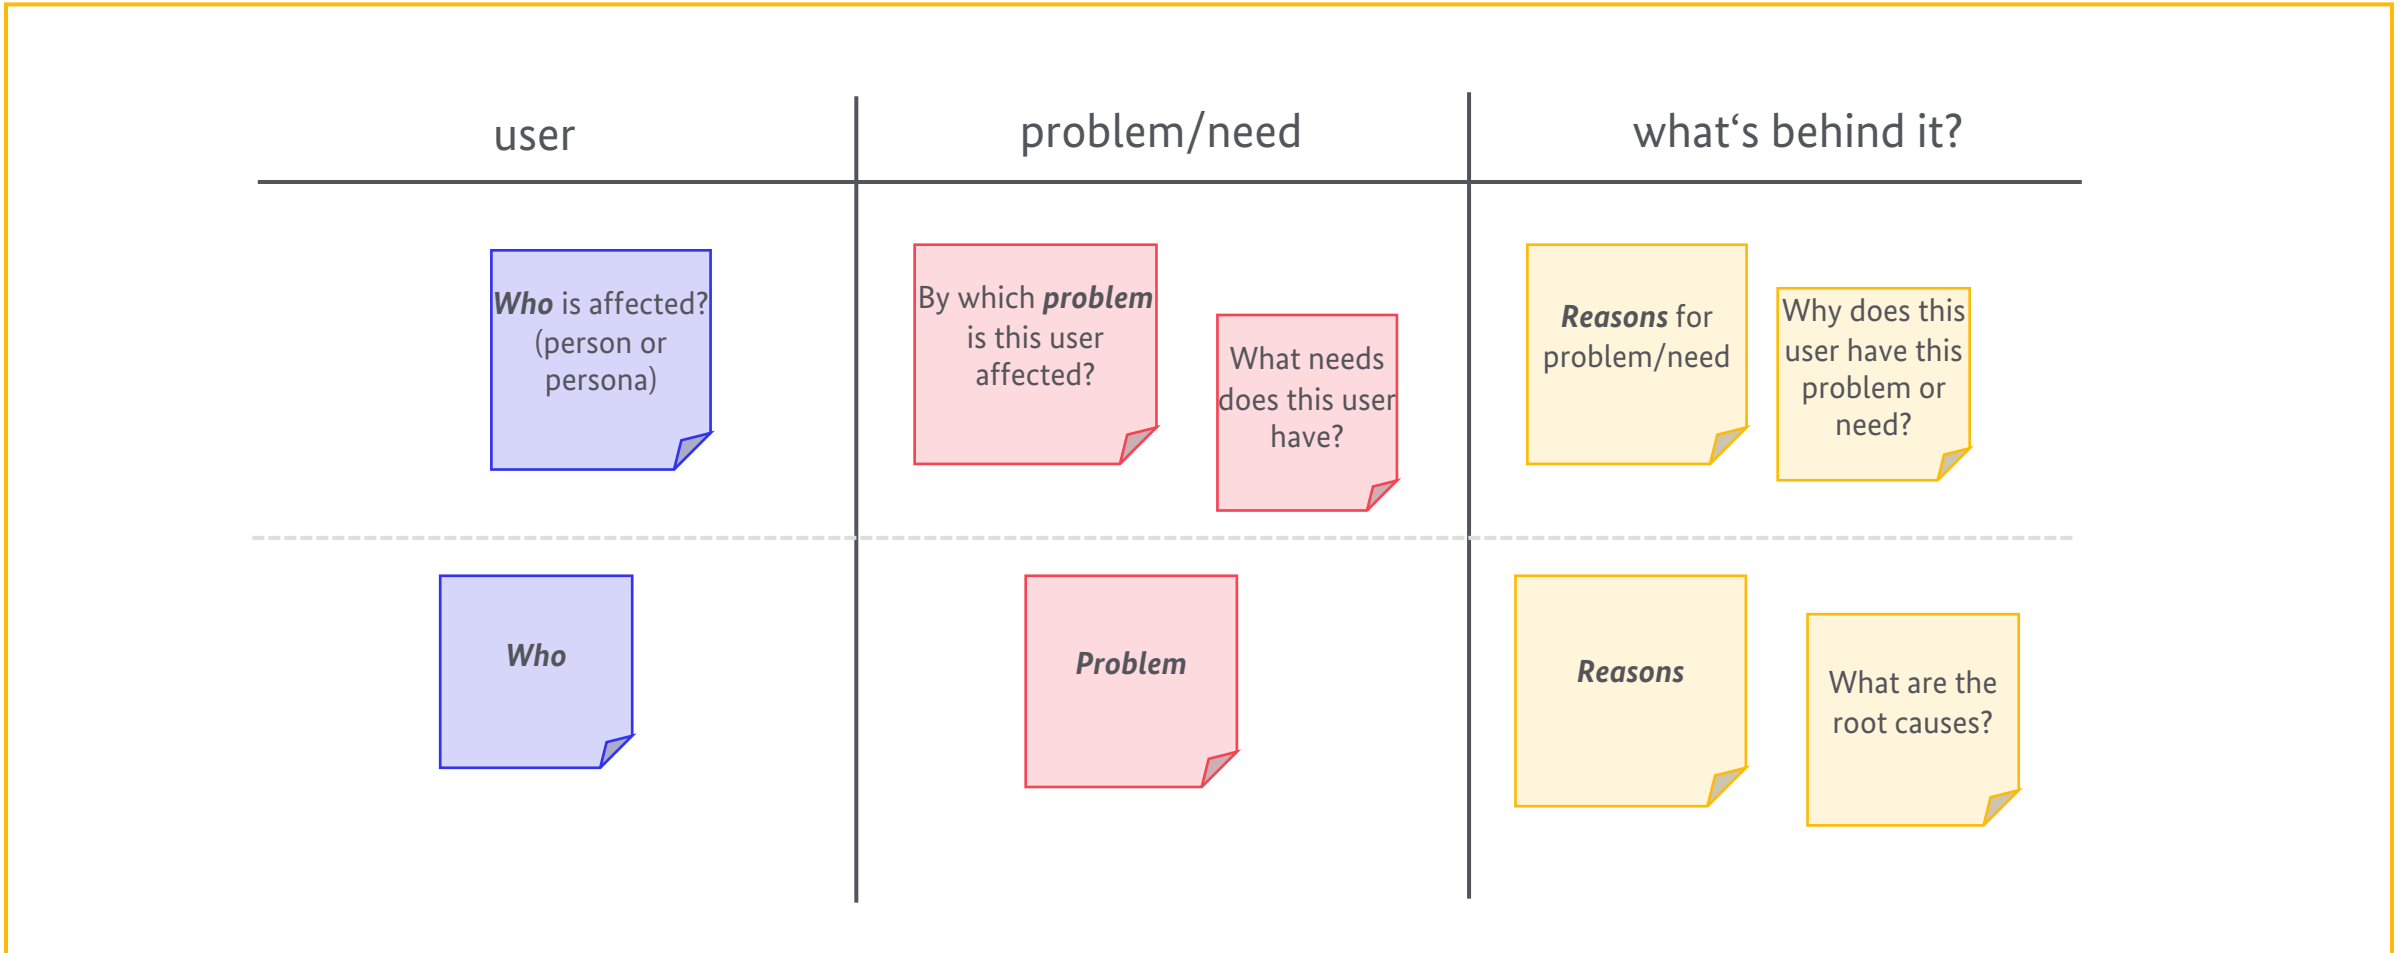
| user | problem/need | what‘s behind it? |
|---|---|---|
| **Who** is affected? (person or persona) | By which **problem** is this user affected? What needs does this user have? | **Reasons** for problem/need Why does this user have this problem or need? |
| **Who** | **Problem** | **Reasons** What are the root causes? |